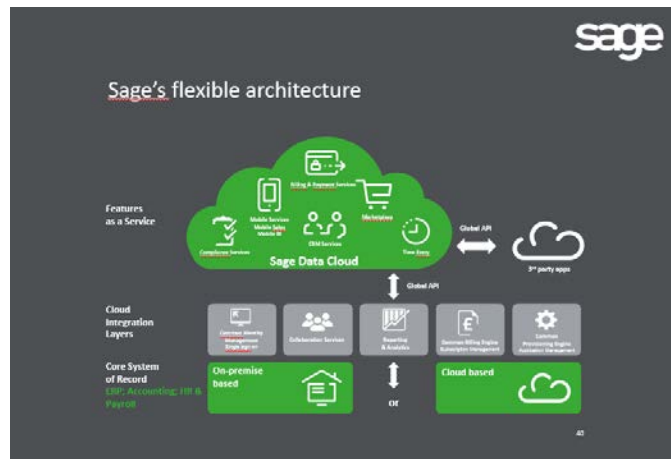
sage

Sage's flexible architecture

Features as a Service

Billing & Payment Services

Mobile Services
Mobile Sales
Mobile BI

Marketplace

CRM Services

Compliance Services

Time Entry

Sage Data Cloud

Global API

3rd party apps

Global API

Cloud Integration Layers

Common Identity Management
Single sign on

Collaboration Services

Reporting & Analytics

Common Billing Engine
Subscription Management

Common Provisioning Engine
Activation Management

Core System of Record
ERP, Accounting, HR & Payroll

On-premise based

or

Cloud based

40